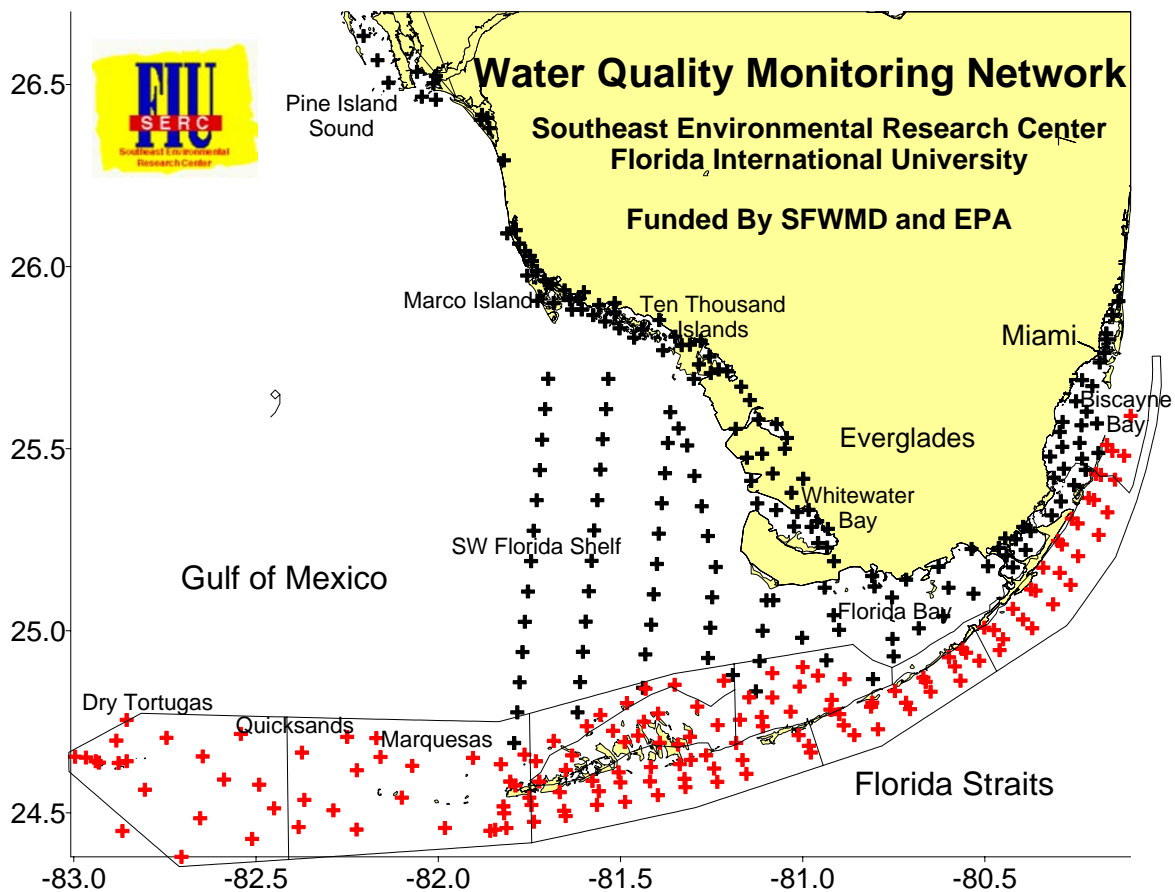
FIU
SERC
Southeast Environmental Research Center

Water Quality Monitoring Network

Southeast Environmental Research Center
Florida International University

Funded By SFWMD and EPA

Pine Island Sound

Marco Island

Ten Thousand Islands

Miami

Biscayne Bay

Everglades

Whitewater Bay

SW Florida Shelf

Gulf of Mexico

Florida Bay

Dry Tortugas

Quicksands

Marquesas

Florida Straits

26.5
26.0
25.5
25.0
24.5

-83.0
-82.5
-82.0
-81.5
-81.0
-80.5